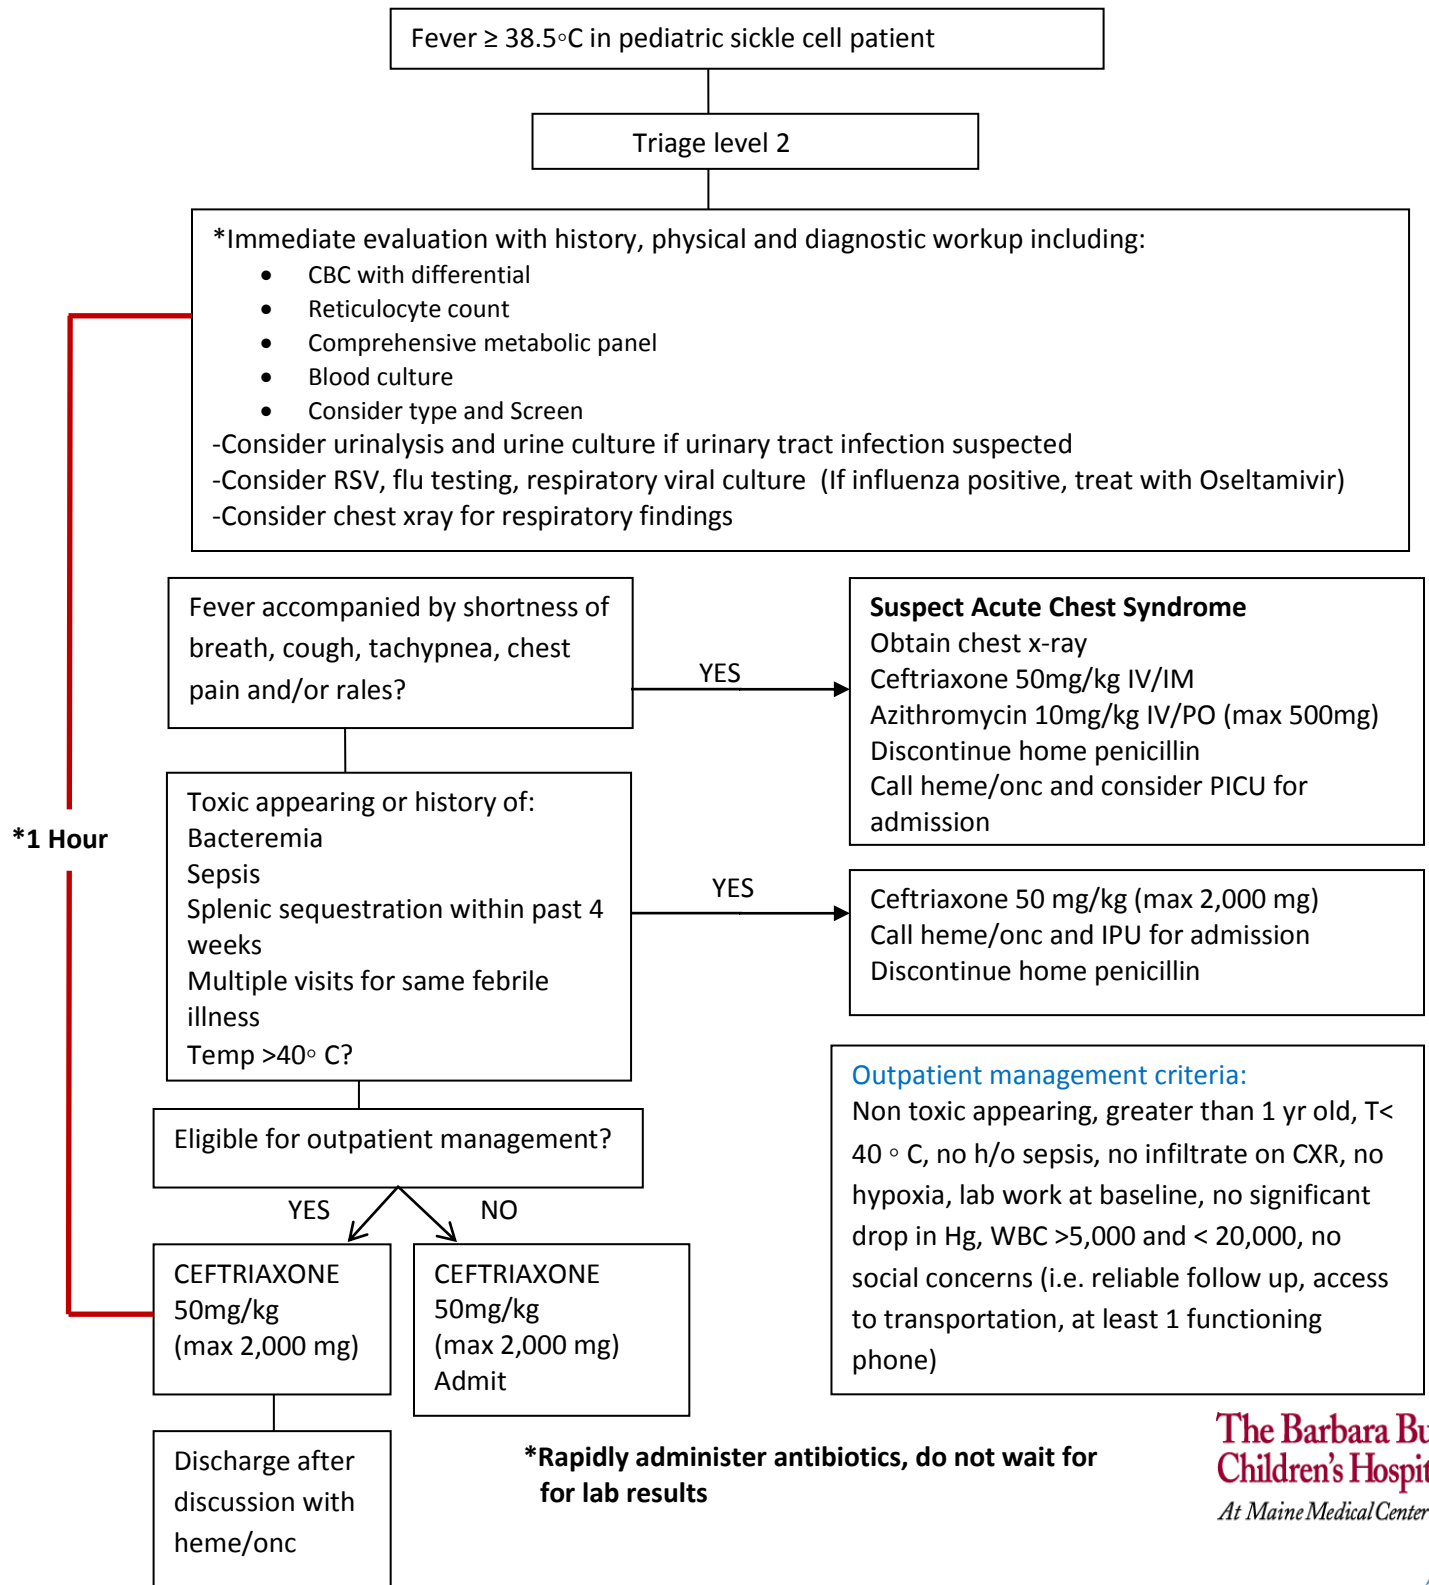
Fever ≥ 38.5◦C in pediatric sickle cell patient

Triage level 2

*Immediate evaluation with history, physical and diagnostic workup including:
- CBC with differential
- Reticulocyte count
- Comprehensive metabolic panel
- Blood culture
- Consider type and Screen

-Consider urinalysis and urine culture if urinary tract infection suspected
-Consider RSV, flu testing, respiratory viral culture (If influenza positive, treat with Oseltamivir)
-Consider chest xray for respiratory findings

*1 Hour

Fever accompanied by shortness of breath, cough, tachypnea, chest pain and/or rales?

YES

**Suspect Acute Chest Syndrome**
Obtain chest x-ray
Ceftriaxone 50mg/kg IV/IM
Azithromycin 10mg/kg IV/PO (max 500mg)
Discontinue home penicillin
Call heme/onc and consider PICU for admission

Toxic appearing or history of:
Bacteremia
Sepsis
Splenic sequestration within past 4 weeks
Multiple visits for same febrile illness
Temp >40◦ C?

YES

Ceftriaxone 50 mg/kg (max 2,000 mg)
Call heme/onc and IPU for admission
Discontinue home penicillin

Outpatient management criteria:
Non toxic appearing, greater than 1 yr old, T< 40 ◦ C, no h/o sepsis, no infiltrate on CXR, no hypoxia, lab work at baseline, no significant drop in Hg, WBC >5,000 and < 20,000, no social concerns (i.e. reliable follow up, access to transportation, at least 1 functioning phone)

Eligible for outpatient management?

YES

NO

CEFTRIAXONE
50mg/kg
(max 2,000 mg)

CEFTRIAXONE
50mg/kg
(max 2,000 mg)
Admit

Discharge after discussion with heme/onc

**\*Rapidly administer antibiotics, do not wait for for lab results**

The Barbara Bu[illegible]
Children's Hospi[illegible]
At Maine Medical Center